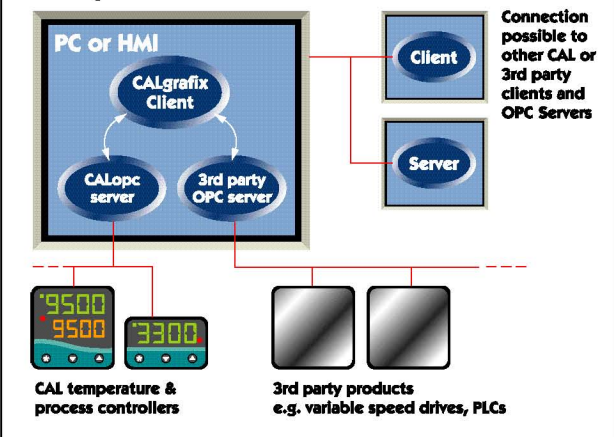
PC or HMI

CALgrafix Client

CALopc server

3rd party OPC server

Client

Server

Connection possible to other CAL or 3rd party clients and OPC Servers

9500
9500

3300

CAL temperature & process controllers

3rd party products e.g. variable speed drives, PLCs